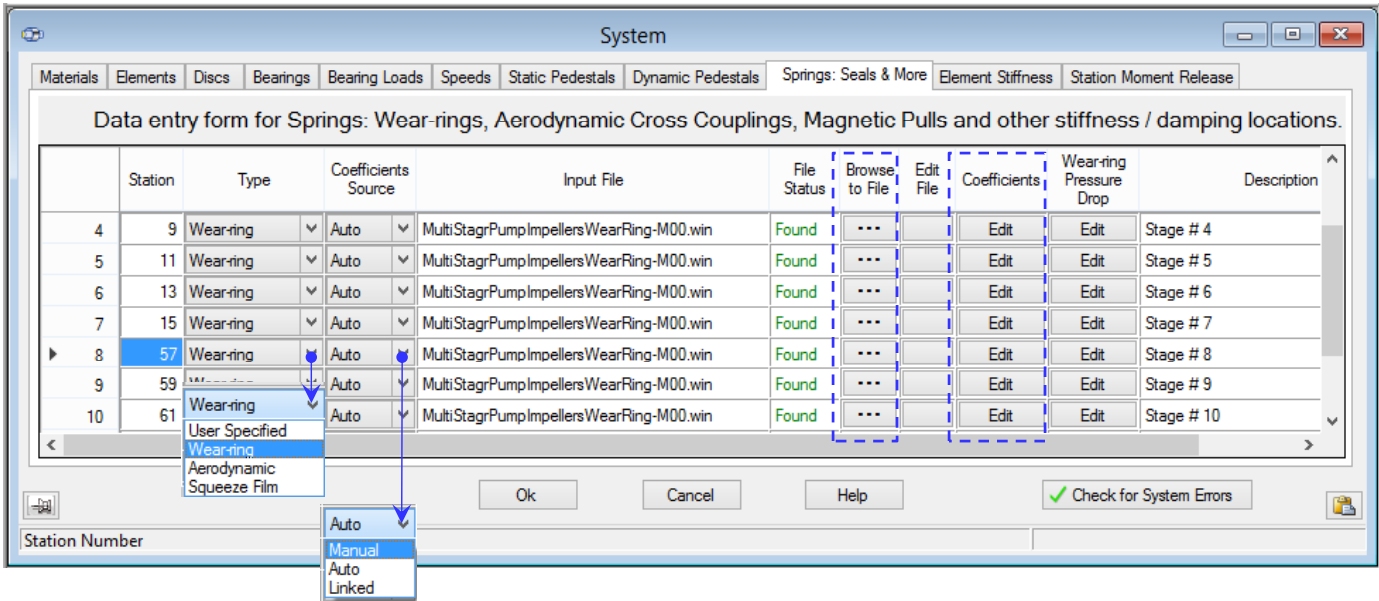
System

Materials | Elements | Discs | Bearings | Bearing Loads | Speeds | Static Pedestals | Dynamic Pedestals | Springs: Seals & More | Element Stiffness | Station Moment Release

Data entry form for Springs: Wear-rings, Aerodynamic Cross Couplings, Magnetic Pulls and other stiffness / damping locations.

| | Station | Type | Coefficients Source | Input File | File Status | Browse to File | Edit File | Coefficients | Wear-ring Pressure Drop | Description |
|---|---|---|---|---|---|---|---|---|---|---|
| 4 | 9 | Wear-ring | Auto | MultiStagrPumpImpellersWearRing-M00.win | Found | ··· | | Edit | Edit | Stage # 4 |
| 5 | 11 | Wear-ring | Auto | MultiStagrPumpImpellersWearRing-M00.win | Found | ··· | | Edit | Edit | Stage # 5 |
| 6 | 13 | Wear-ring | Auto | MultiStagrPumpImpellersWearRing-M00.win | Found | ··· | | Edit | Edit | Stage # 6 |
| 7 | 15 | Wear-ring | Auto | MultiStagrPumpImpellersWearRing-M00.win | Found | ··· | | Edit | Edit | Stage # 7 |
| 8 | 57 | Wear-ring | Auto | MultiStagrPumpImpellersWearRing-M00.win | Found | ··· | | Edit | Edit | Stage # 8 |
| 9 | 59 | Wear-ring | Auto | MultiStagrPumpImpellersWearRing-M00.win | Found | ··· | | Edit | Edit | Stage # 9 |
| 10 | 61 | | Auto | MultiStagrPumpImpellersWearRing-M00.win | Found | ··· | | Edit | Edit | Stage # 10 |

Wear-ring
User Specified
Wear-ring
Aerodynamic
Squeeze Film

Ok | Cancel | Help | Check for System Errors

Auto
Manual
Auto
Linked

Station Number